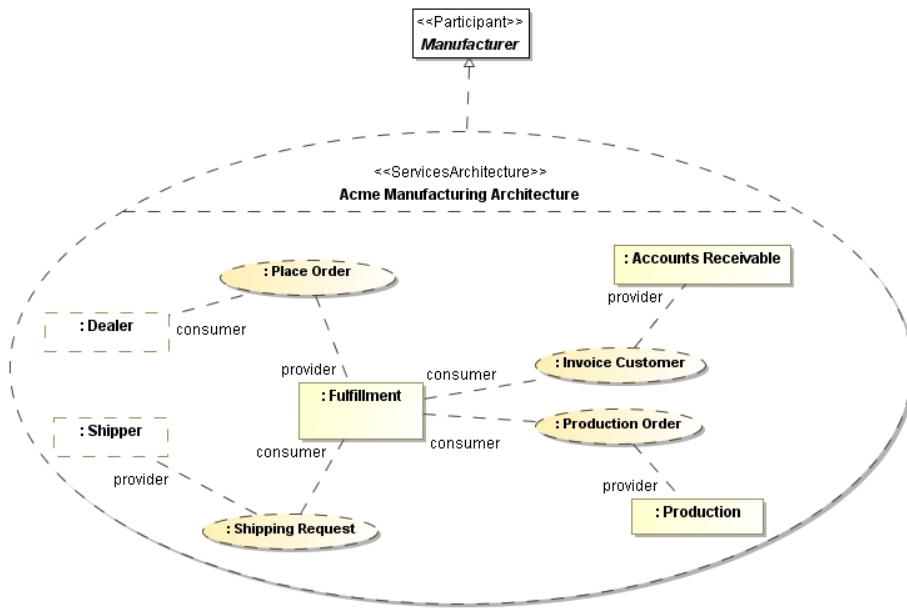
<<Participant>>
Manufacturer

<<ServicesArchitecture>>
Acme Manufacturing Architecture

: Place Order

: Accounts Receivable

provider

: Dealer

consumer

provider

consumer

: Invoice Customer

: Fulfillment

: Shipper

consumer

: Production Order

consumer

provider

provider

: Production

: Shipping Request